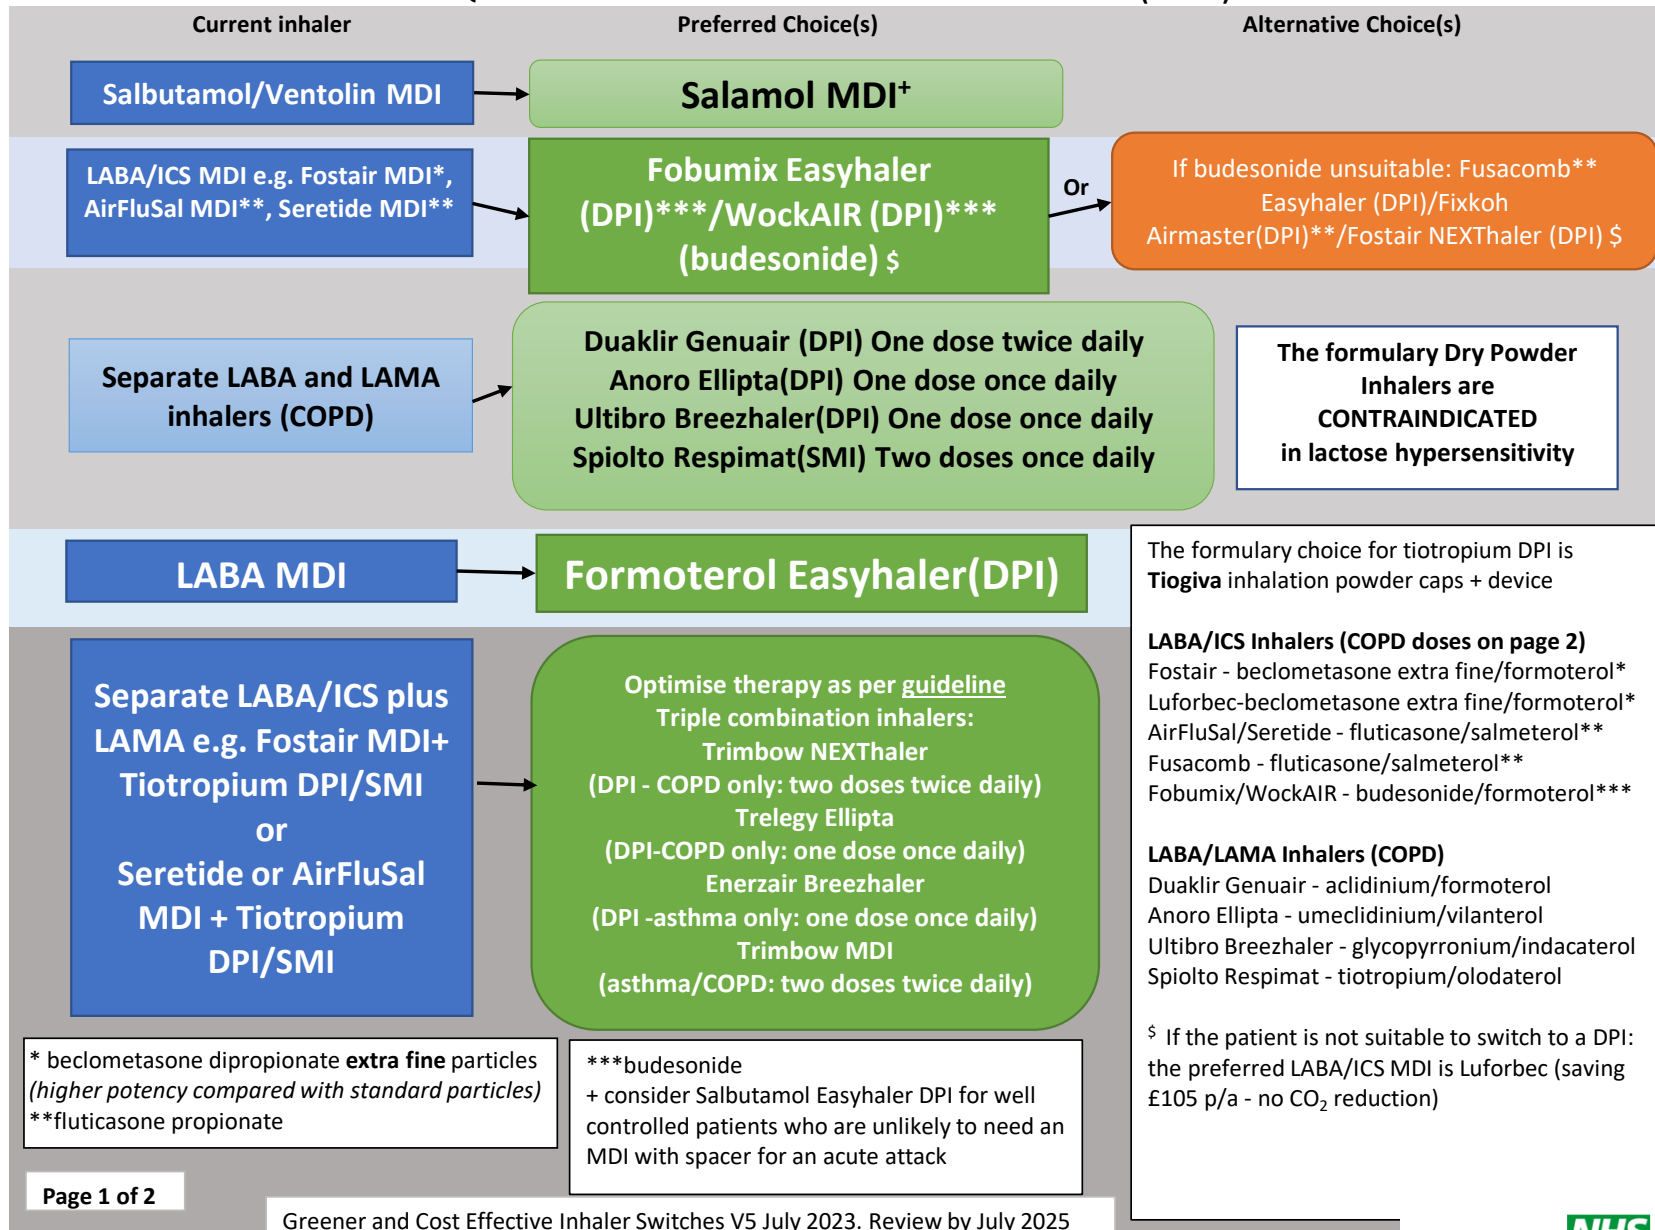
Current inhaler

Preferred Choice(s)

Alternative Choice(s)

Salbutamol/Ventolin MDI

Salamol MDI$^+$

LABA/ICS MDI e.g. Fostair MDI*, AirFluSal MDI**, Seretide MDI**

Fobumix Easyhaler (DPI)***/WockAIR (DPI)*** (budesonide) $

Or

If budesonide unsuitable: Fusacomb** Easyhaler (DPI)/Fixkoh Airmaster(DPI)**/Fostair NEXThaler (DPI) $

Separate LABA and LAMA inhalers (COPD)

Duaklir Genuair (DPI) One dose twice daily
Anoro Ellipta(DPI) One dose once daily
Ultibro Breezhaler(DPI) One dose once daily
Spiolto Respimat(SMI) Two doses once daily

The formulary Dry Powder Inhalers are CONTRAINDICATED in lactose hypersensitivity

LABA MDI

Formoterol Easyhaler(DPI)

The formulary choice for tiotropium DPI is **Tiogiva** inhalation powder caps + device

**LABA/ICS Inhalers (COPD doses on page 2)**
Fostair - beclometasone extra fine/formoterol*
Luforbec-beclometasone extra fine/formoterol*
AirFluSal/Seretide - fluticasone/salmeterol**
Fusacomb - fluticasone/salmeterol**
Fobumix/WockAIR - budesonide/formoterol***

**LABA/LAMA Inhalers (COPD)**
Duaklir Genuair - aclidinium/formoterol
Anoro Ellipta - umeclidinium/vilanterol
Ultibro Breezhaler - glycopyrronium/indacaterol
Spiolto Respimat - tiotropium/olodaterol

$ If the patient is not suitable to switch to a DPI: the preferred LABA/ICS MDI is Luforbec (saving £105 p/a - no $CO_2$ reduction)

Separate LABA/ICS plus LAMA e.g. Fostair MDI+ Tiotropium DPI/SMI or Seretide or AirFluSal MDI + Tiotropium DPI/SMI

Optimise therapy as per guideline
Triple combination inhalers:
Trimbow NEXThaler
(DPI - COPD only: two doses twice daily)
Trelegy Ellipta
(DPI-COPD only: one dose once daily)
Enerzair Breezhaler
(DPI -asthma only: one dose once daily)
Trimbow MDI
(asthma/COPD: two doses twice daily)

* beclometasone dipropionate **extra fine** particles *(higher potency compared with standard particles)*
**fluticasone propionate

***budesonide
+ consider Salbutamol Easyhaler DPI for well controlled patients who are unlikely to need an MDI with spacer for an acute attack

Page 1 of 2

Greener and Cost Effective Inhaler Switches V5 July 2023. Review by July 2025

NHS